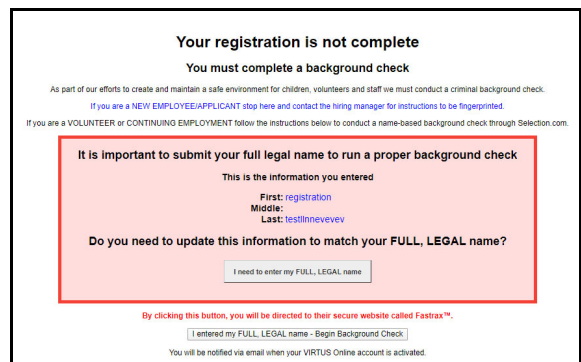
Your registration is not complete

You must complete a background check

As part of our efforts to create and maintain a safe environment for children, volunteers and staff we must conduct a criminal background check.

If you are a NEW EMPLOYEE/APPLICANT stop here and contact the hiring manager for instructions to be fingerprinted.

If you are a VOLUNTEER or CONTINUING EMPLOYMENT follow the instructions below to conduct a name-based background check through Selection.com.

It is important to submit your full legal name to run a proper background check

This is the information you entered

First: registration
Middle:
Last: testlnnevevev

Do you need to update this information to match your FULL, LEGAL name?

I need to enter my FULL, LEGAL name

By clicking this button, you will be directed to their secure website called Fastrax™.

I entered my FULL, LEGAL name - Begin Background Check

You will be notified via email when your VIRTUS Online account is activated.